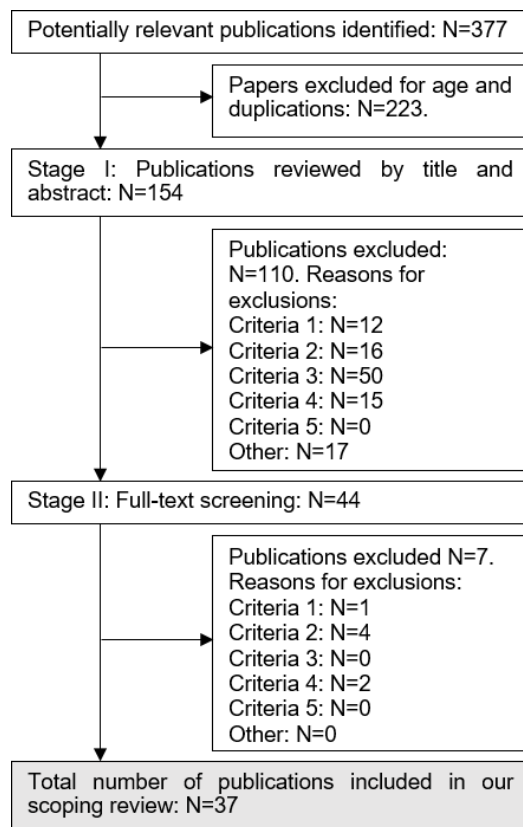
Potentially relevant publications identified: N=377

Papers excluded for age and duplications: N=223.

Stage I: Publications reviewed by title and abstract: N=154

Publications excluded: N=110. Reasons for exclusions:
Criteria 1: N=12
Criteria 2: N=16
Criteria 3: N=50
Criteria 4: N=15
Criteria 5: N=0
Other: N=17

Stage II: Full-text screening: N=44

Publications excluded N=7.
Reasons for exclusions:
Criteria 1: N=1
Criteria 2: N=4
Criteria 3: N=0
Criteria 4: N=2
Criteria 5: N=0
Other: N=0

Total number of publications included in our scoping review: N=37